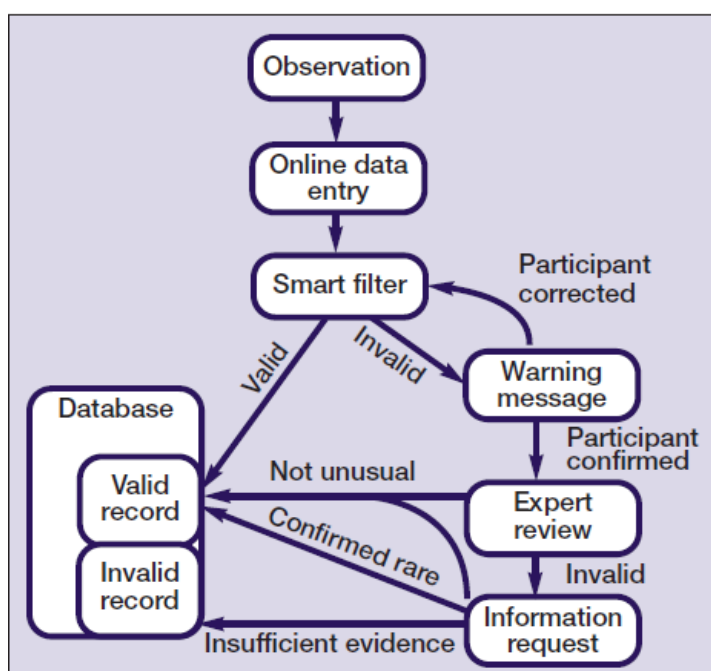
Observation

Online data entry

Smart filter

Participant corrected

Valid

Invalid

Database

Warning message

Participant confirmed

Not unusual

Valid record

Expert review

Confirmed rare

Invalid

Invalid record

Information request

Insufficient evidence